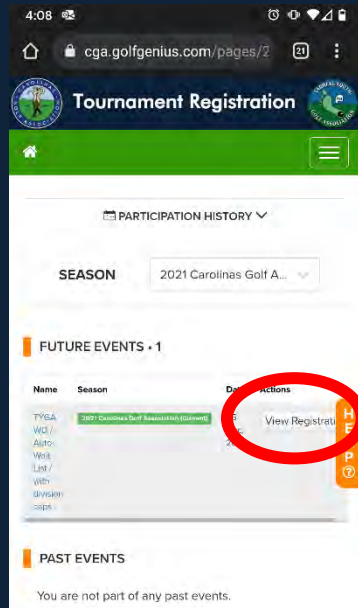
4:08

cga.golfgenius.com/pages/2

21

Tournament Registration

PARTICIPATION HISTORY

SEASON

2021 Carolinas Golf A...

FUTURE EVENTS • 1

| Name | Season | Da | Actions |
|---|---|---|---|
| TYGA WD / Auto Wait List / with division caps | 2021 Carolinas Golf Association (Current) | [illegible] | View Registrati |

HELP

PAST EVENTS

You are not part of any past events.